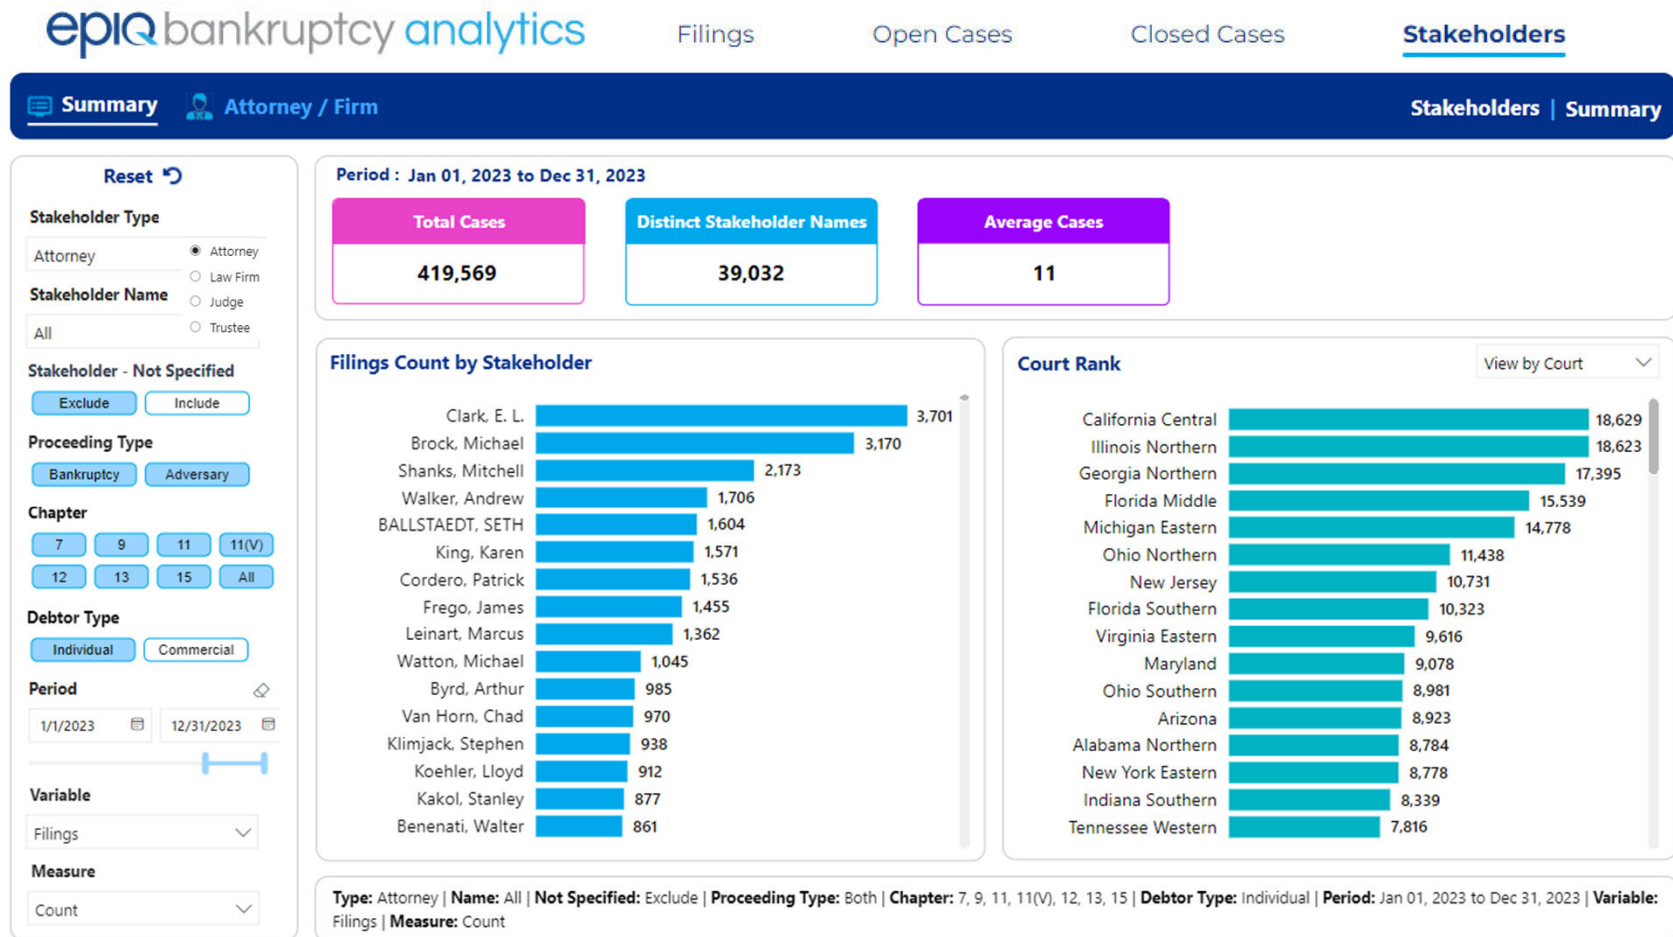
epiq bankruptcy analytics

Filings

Open Cases

Closed Cases

Stakeholders

Summary

Attorney / Firm

Stakeholders | Summary

Reset

Stakeholder Type

Attorney

Attorney
Law Firm
Judge
Trustee

Stakeholder Name

All

Stakeholder - Not Specified

Exclude
Include

Proceeding Type

Bankruptcy
Adversary

Chapter

7
9
11
11(V)
12
13
15
All

Debtor Type

Individual
Commercial

Period

1/1/2023
12/31/2023

Variable

Filings

Measure

Count

Period : Jan 01, 2023 to Dec 31, 2023

| Total Cases | Distinct Stakeholder Names | Average Cases |
|---|---|---|
| 419,569 | 39,032 | 11 |

Filings Count by Stakeholder

| Stakeholder | Count |
|---|---|
| Clark, E. L. | 3,701 |
| Brock, Michael | 3,170 |
| Shanks, Mitchell | 2,173 |
| Walker, Andrew | 1,706 |
| BALLSTAEDT, SETH | 1,604 |
| King, Karen | 1,571 |
| Cordero, Patrick | 1,536 |
| Frego, James | 1,455 |
| Leinart, Marcus | 1,362 |
| Watton, Michael | 1,045 |
| Byrd, Arthur | 985 |
| Van Horn, Chad | 970 |
| Klimjack, Stephen | 938 |
| Koehler, Lloyd | 912 |
| Kakol, Stanley | 877 |
| Benenati, Walter | 861 |

Court Rank

View by Court

| Court | Count |
|---|---|
| California Central | 18,629 |
| Illinois Northern | 18,623 |
| Georgia Northern | 17,395 |
| Florida Middle | 15,539 |
| Michigan Eastern | 14,778 |
| Ohio Northern | 11,438 |
| New Jersey | 10,731 |
| Florida Southern | 10,323 |
| Virginia Eastern | 9,616 |
| Maryland | 9,078 |
| Ohio Southern | 8,981 |
| Arizona | 8,923 |
| Alabama Northern | 8,784 |
| New York Eastern | 8,778 |
| Indiana Southern | 8,339 |
| Tennessee Western | 7,816 |

Type: Attorney | Name: All | Not Specified: Exclude | Proceeding Type: Both | Chapter: 7, 9, 11, 11(V), 12, 13, 15 | Debtor Type: Individual | Period: Jan 01, 2023 to Dec 31, 2023 | Variable: Filings | Measure: Count